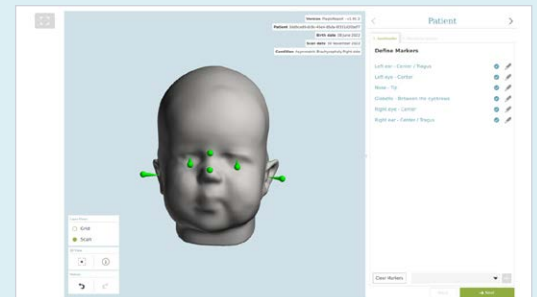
Patient

Define Markers

Left ear - Center / Tragus

Left eye - Center

Nose - Tip

Glabella - Between the eyebrows

Right eye - Center

Right ear - Center / Tragus

Clear Markers

Patient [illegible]

Birth date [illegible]

Scan date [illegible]

Condition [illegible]

Grid

Scan